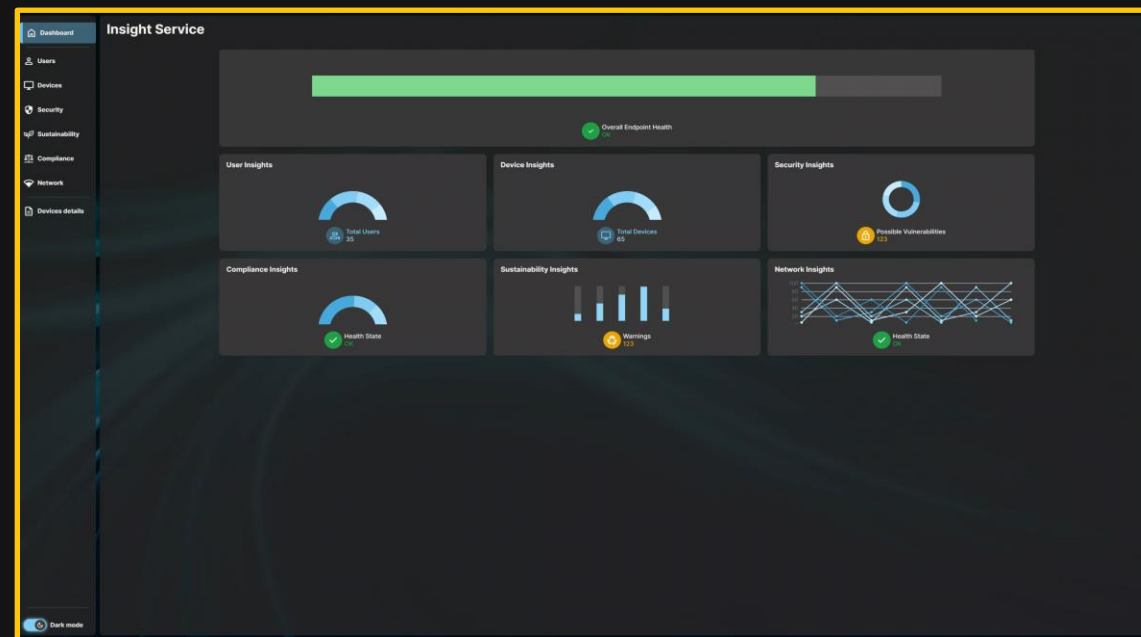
Dashboard
Users
Devices
Security
Sustainability
Compliance
Network
Devices details

Insight Service

Overall Endpoint Health
OK

User Insights
Total Users
35

Device Insights
Total Devices
65

Security Insights
Possible Vulnerabilities
123

Compliance Insights
Health State
OK

Sustainability Insights
Warnings
123

Network Insights
Health State
OK

Dark mode